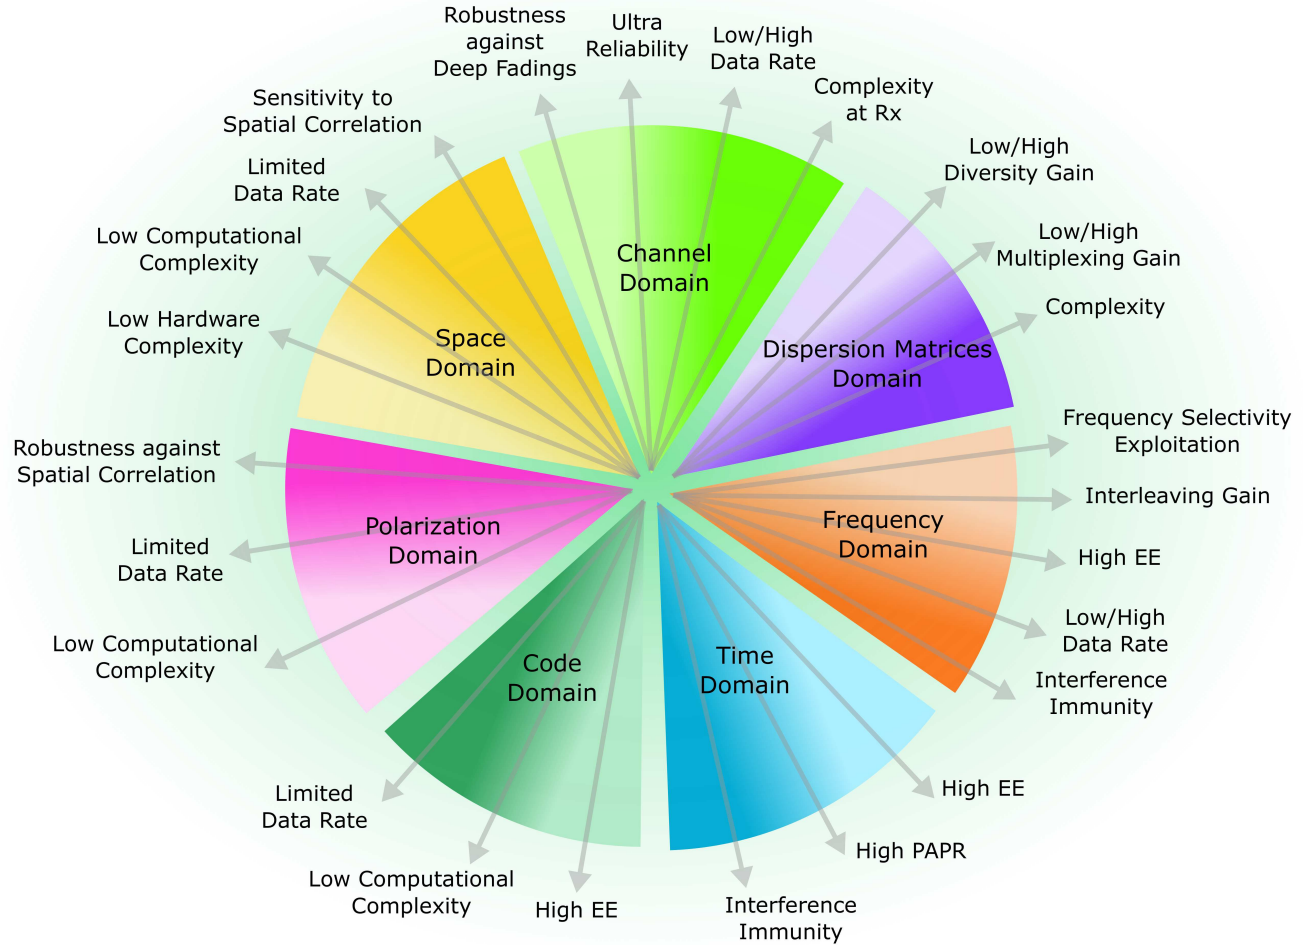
Robustness against Deep Fadings

Ultra Reliability

Low/High Data Rate

Complexity at Rx

Sensitivity to Spatial Correlation

Limited Data Rate

Low Computational Complexity

Low Hardware Complexity

Channel Domain

Space Domain

Low/High Diversity Gain

Low/High Multiplexing Gain

Complexity

Dispersion Matrices Domain

Frequency Selectivity Exploitation

Interleaving Gain

High EE

Low/High Data Rate

Interference Immunity

Frequency Domain

Robustness against Spatial Correlation

Limited Data Rate

Low Computational Complexity

Polarization Domain

Code Domain

Time Domain

Limited Data Rate

Low Computational Complexity

High EE

Interference Immunity

High PAPR

High EE